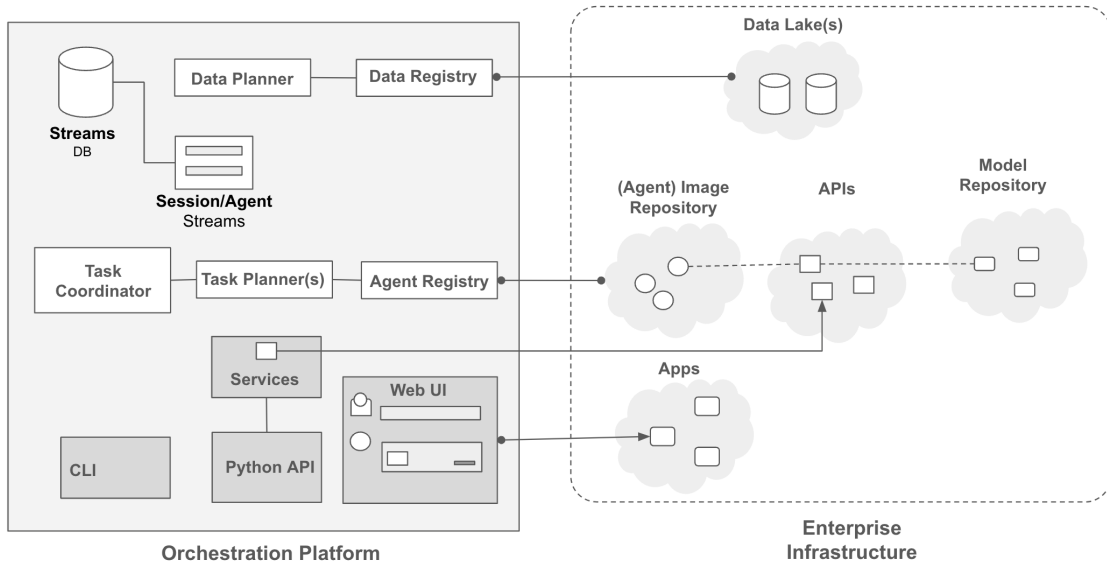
Data Planner

Data Registry

Streams
DB

Session/Agent
Streams

Task Coordinator

Task Planner(s)

Agent Registry

Services

Web UI

CLI

Python API

Orchestration Platform

Data Lake(s)

(Agent) Image Repository

APIs

Model Repository

Apps

Enterprise Infrastructure